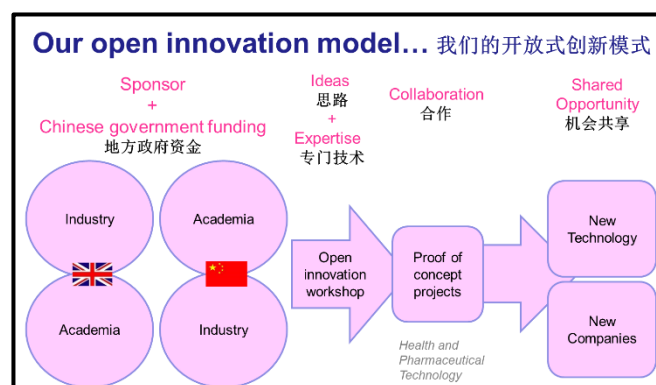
Our open innovation model… 我们的开放式创新模式

Sponsor
+
Chinese government funding
地方政府资金

Ideas
思路
+
Expertise
专门技术

Collaboration
合作

Shared
Opportunity
机会共享

Industry

Academia

Academia

Industry

Open innovation workshop

Proof of concept projects

Health and Pharmaceutical Technology

New Technology

New Companies